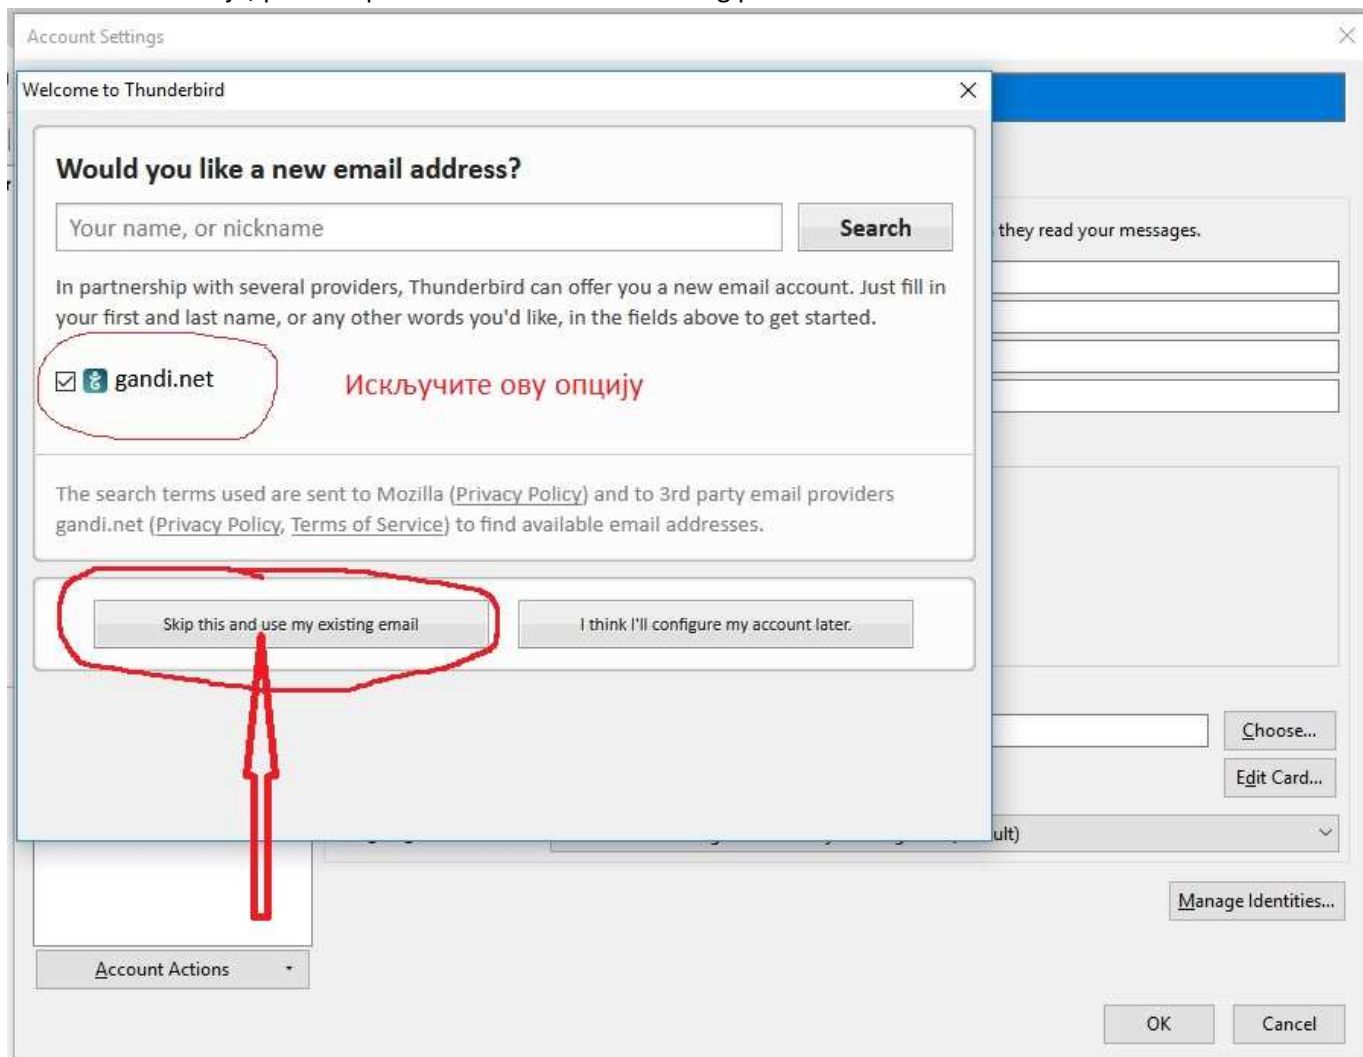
Account Settings

Welcome to Thunderbird

Would you like a new email address?

Your name, or nickname

Search

In partnership with several providers, Thunderbird can offer you a new email account. Just fill in your first and last name, or any other words you'd like, in the fields above to get started.

gandi.net

Искључите ову опцију

The search terms used are sent to Mozilla (Privacy Policy) and to 3rd party email providers gandi.net (Privacy Policy, Terms of Service) to find available email addresses.

Skip this and use my existing email

I think I'll configure my account later.

they read your messages.

Choose...

Edit Card...

ult)

Manage Identities...

Account Actions

OK

Cancel